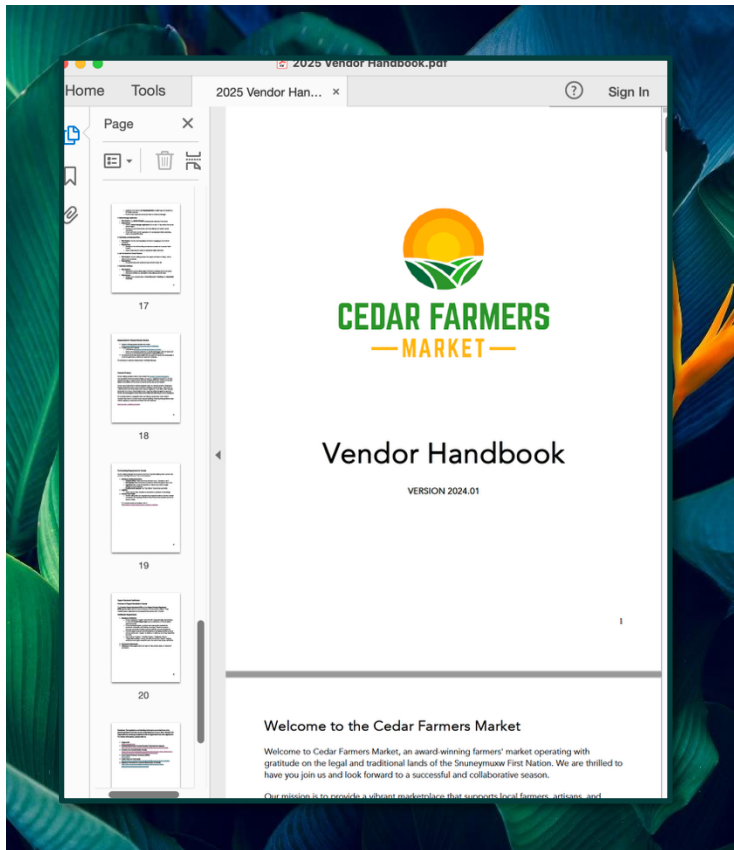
2025 Vendor Handbook.pdf

Home Tools 2025 Vendor Han... ×

Sign In

Page ×

17

18

19

20

CEDAR FARMERS
— MARKET —

Vendor Handbook

VERSION 2024.01

1

Welcome to the Cedar Farmers Market

Welcome to Cedar Farmers Market, an award-winning farmers' market operating with gratitude on the legal and traditional lands of the Snuneymuxw First Nation. We are thrilled to have you join us and look forward to a successful and collaborative season.

Our mission is to provide a vibrant marketplace that supports local farmers, artisans, and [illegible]